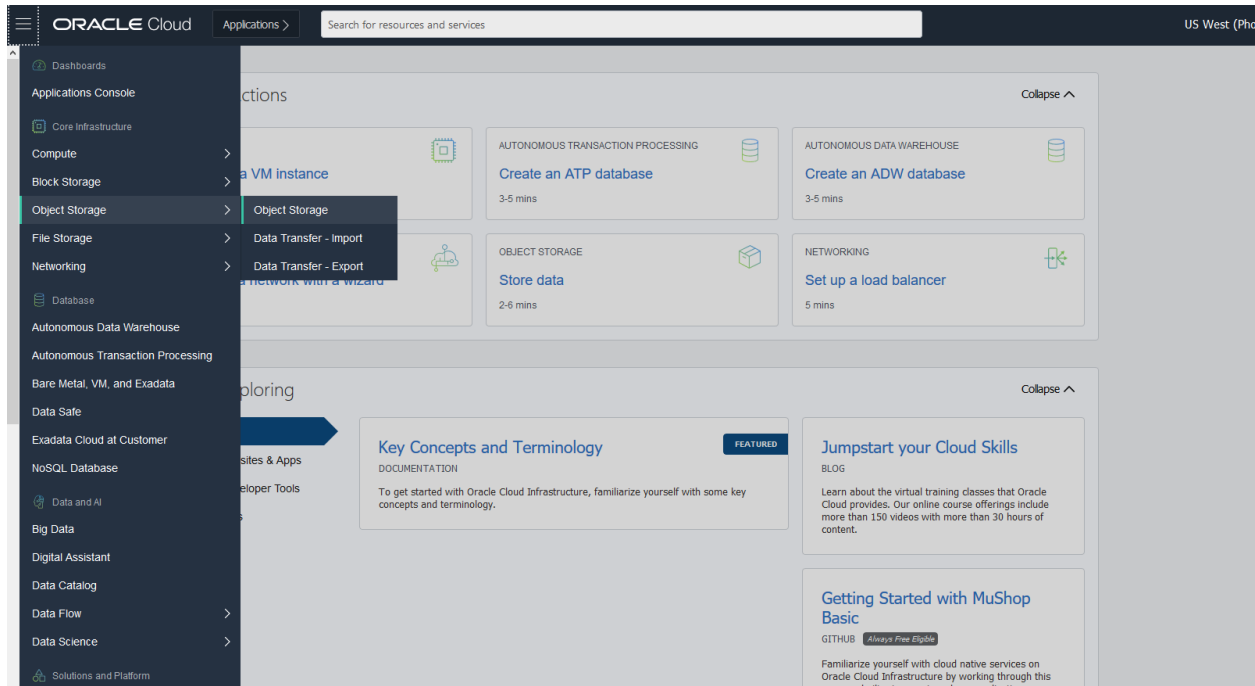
ORACLE Cloud
Applications >
Search for resources and services
US West (Pho

Dashboards
Applications Console
Core Infrastructure
Compute >
Block Storage >
Object Storage >
File Storage >
Networking >
Database
Autonomous Data Warehouse
Autonomous Transaction Processing
Bare Metal, VM, and Exadata
Data Safe
Exadata Cloud at Customer
NoSQL Database
Data and AI
Big Data
Digital Assistant
Data Catalog
Data Flow >
Data Science >
Solutions and Platform

Object Storage
Data Transfer - Import
Data Transfer - Export

ctions
Collapse

a VM instance

AUTONOMOUS TRANSACTION PROCESSING
Create an ATP database
3-5 mins

AUTONOMOUS DATA WAREHOUSE
Create an ADW database
3-5 mins

a network with a wizard

OBJECT STORAGE
Store data
2-6 mins

NETWORKING
Set up a load balancer
5 mins

ploring
Collapse

sites & Apps
eloper Tools
s

Key Concepts and Terminology
FEATURED
DOCUMENTATION
To get started with Oracle Cloud Infrastructure, familiarize yourself with some key concepts and terminology.

Jumpstart your Cloud Skills
BLOG
Learn about the virtual training classes that Oracle Cloud provides. Our online course offerings include more than 150 videos with more than 30 hours of content.

Getting Started with MuShop Basic
GITHUB Always Free Eligible
Familiarize yourself with cloud native services on Oracle Cloud Infrastructure by working through this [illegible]